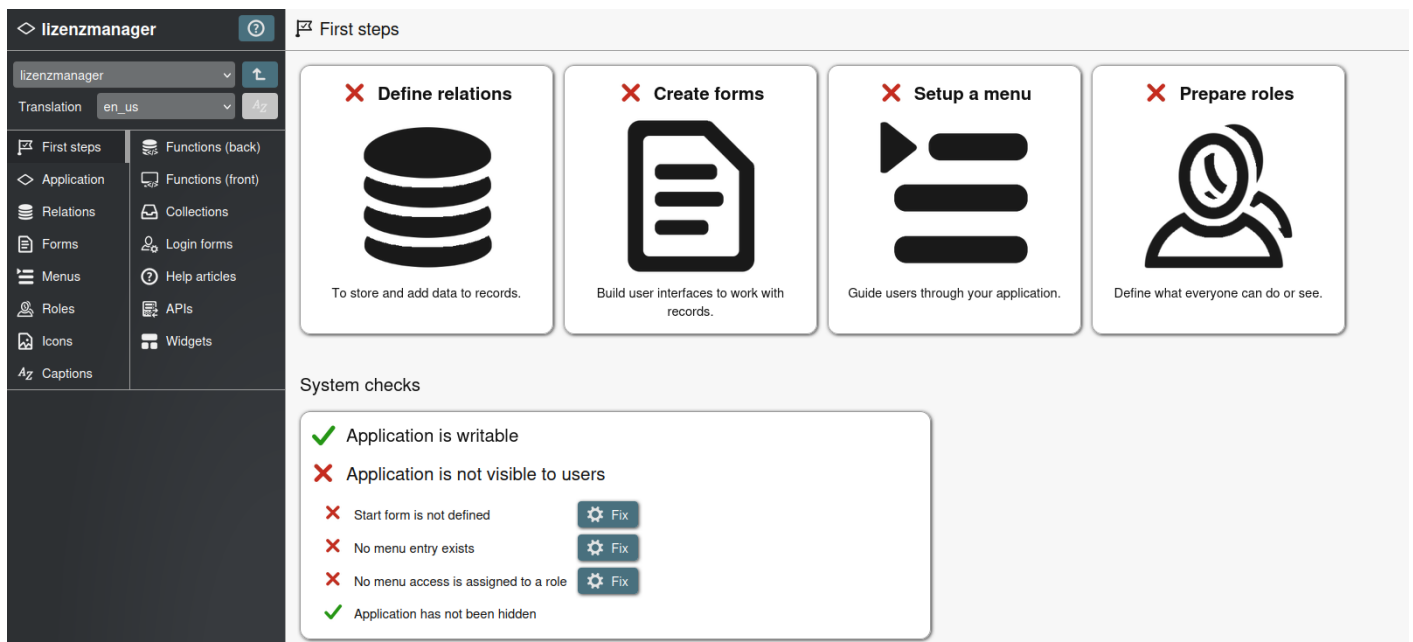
lizenzmanager

lizenzmanager

Translation en_us

First steps
Application
Relations
Forms
Menus
Roles
Icons
Captions

Functions (back)
Functions (front)
Collections
Login forms
Help articles
APIs
Widgets

First steps

Define relations
To store and add data to records.

Create forms
Build user interfaces to work with records.

Setup a menu
Guide users through your application.

Prepare roles
Define what everyone can do or see.

System checks

Application is writable

Application is not visible to users

Start form is not defined Fix

No menu entry exists Fix

No menu access is assigned to a role Fix

Application has not been hidden